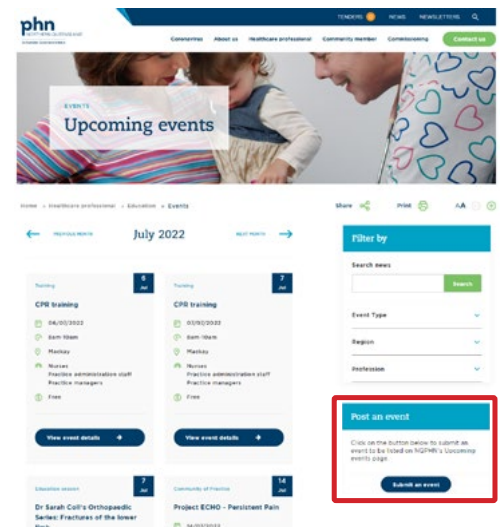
phn
NORTH QUEENSLAND
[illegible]

TENDERS NEWS NEWSLETTERS

Coronavirus About us Healthcare professional Community member Commissioning Contact us

EVENTS
Upcoming events

Home > Healthcare professional > Education > Events

Share Print AA

PREVIOUS MONTH July 2022 NEXT MONTH

Training
6 Jul
CPR training
06/07/2022
8am-10am
Mackay
Nurses
Practice administration staff
Practice managers
Free
View event details

Training
7 Jul
CPR training
07/07/2022
8am-10am
Mackay
Nurses
Practice administration staff
Practice managers
Free
View event details

Education session
7 Jul
Dr Sarah Coll's Orthopaedic Series: Fractures of the lower limb

Community of Practice
14 Jul
Project ECHO - Persistent Pain
14/07/2022

Filter by
Search news
Search
Event Type
Region
Profession

Post an event
Click on the button below to submit an event to be listed on NQPHN's Upcoming events page.
Submit an event